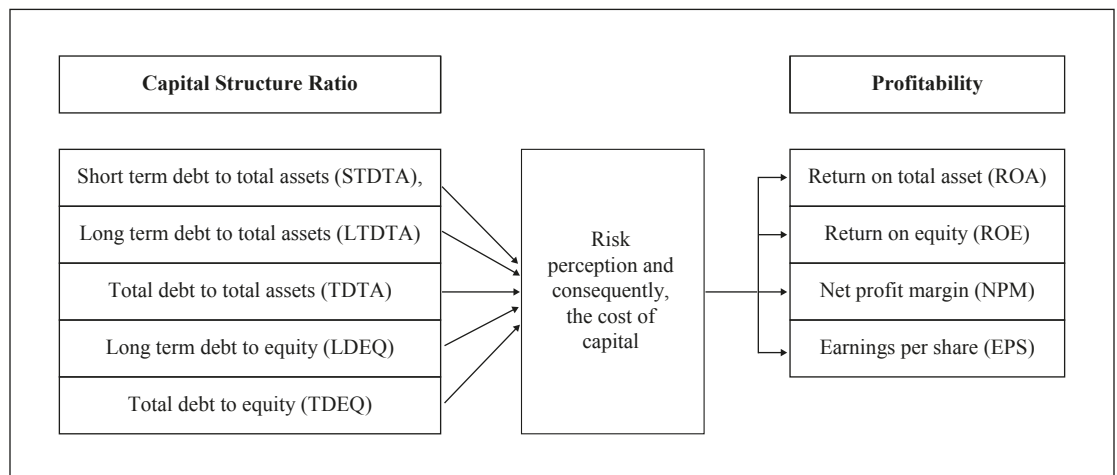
Capital Structure Ratio

Profitability

Short term debt to total assets (STDTA),

Long term debt to total assets (LTDTA)

Total debt to total assets (TDTA)

Long term debt to equity (LDEQ)

Total debt to equity (TDEQ)

Risk perception and consequently, the cost of capital

Return on total asset (ROA)

Return on equity (ROE)

Net profit margin (NPM)

Earnings per share (EPS)